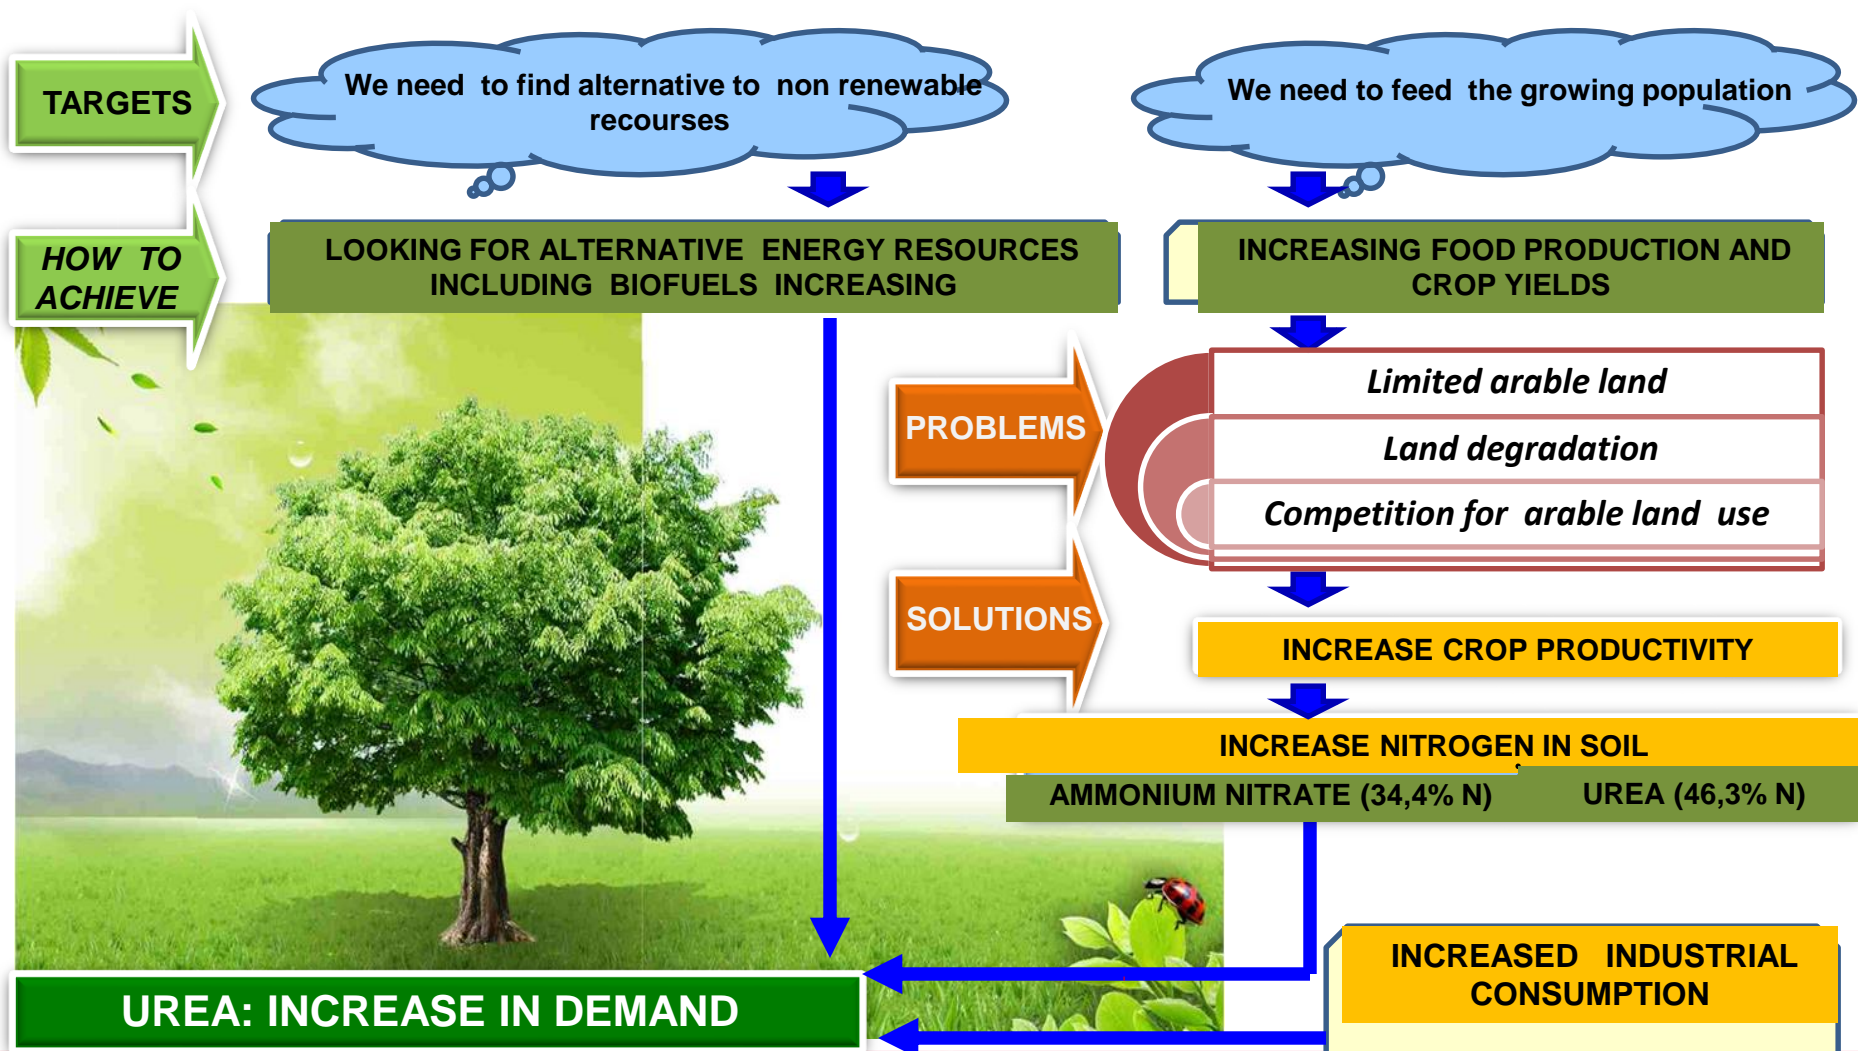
TARGETS

We need to find alternative to non renewable recourses

We need to feed the growing population

HOW TO ACHIEVE

LOOKING FOR ALTERNATIVE ENERGY RESOURCES INCLUDING BIOFUELS INCREASING

INCREASING FOOD PRODUCTION AND CROP YIELDS

PROBLEMS

Limited arable land

Land degradation

Competition for arable land use

SOLUTIONS

INCREASE CROP PRODUCTIVITY

INCREASE NITROGEN IN SOIL

AMMONIUM NITRATE (34,4% N)

UREA (46,3% N)

INCREASED INDUSTRIAL CONSUMPTION

UREA: INCREASE IN DEMAND